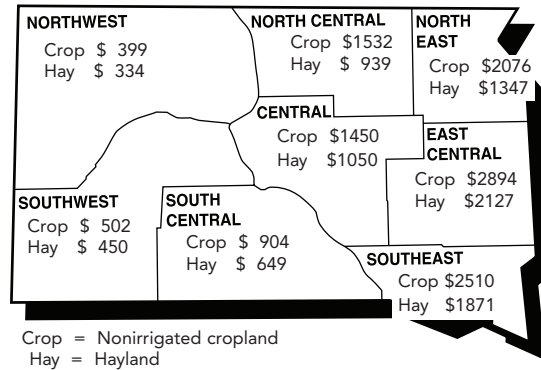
NORTHWEST
Crop $ 399
Hay $ 334

NORTH CENTRAL
Crop $1532
Hay $ 939

NORTH EAST
Crop $2076
Hay $1347

CENTRAL
Crop $1450
Hay $1050

EAST CENTRAL
Crop $2894
Hay $2127

SOUTHWEST
Crop $ 502
Hay $ 450

SOUTH CENTRAL
Crop $ 904
Hay $ 649

SOUTHEAST
Crop $2510
Hay $1871

Crop = Nonirrigated cropland
Hay = Hayland